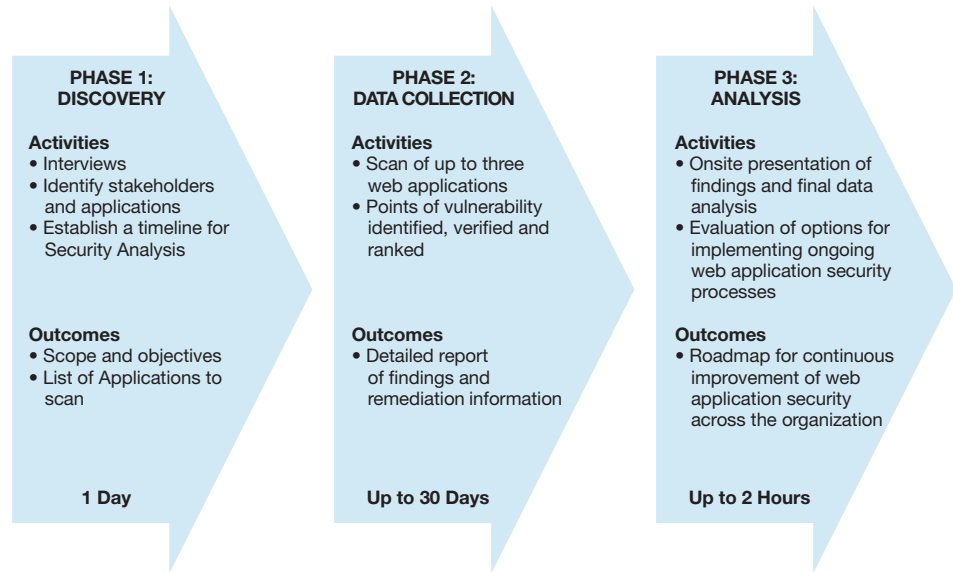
PHASE 1:
DISCOVERY

Activities
• Interviews
• Identify stakeholders and applications
• Establish a timeline for Security Analysis

Outcomes
• Scope and objectives
• List of Applications to scan

1 Day

PHASE 2:
DATA COLLECTION

Activities
• Scan of up to three web applications
• Points of vulnerability identified, verified and ranked

Outcomes
• Detailed report of findings and remediation information

Up to 30 Days

PHASE 3:
ANALYSIS

Activities
• Onsite presentation of findings and final data analysis
• Evaluation of options for implementing ongoing web application security processes

Outcomes
• Roadmap for continuous improvement of web application security across the organization

Up to 2 Hours